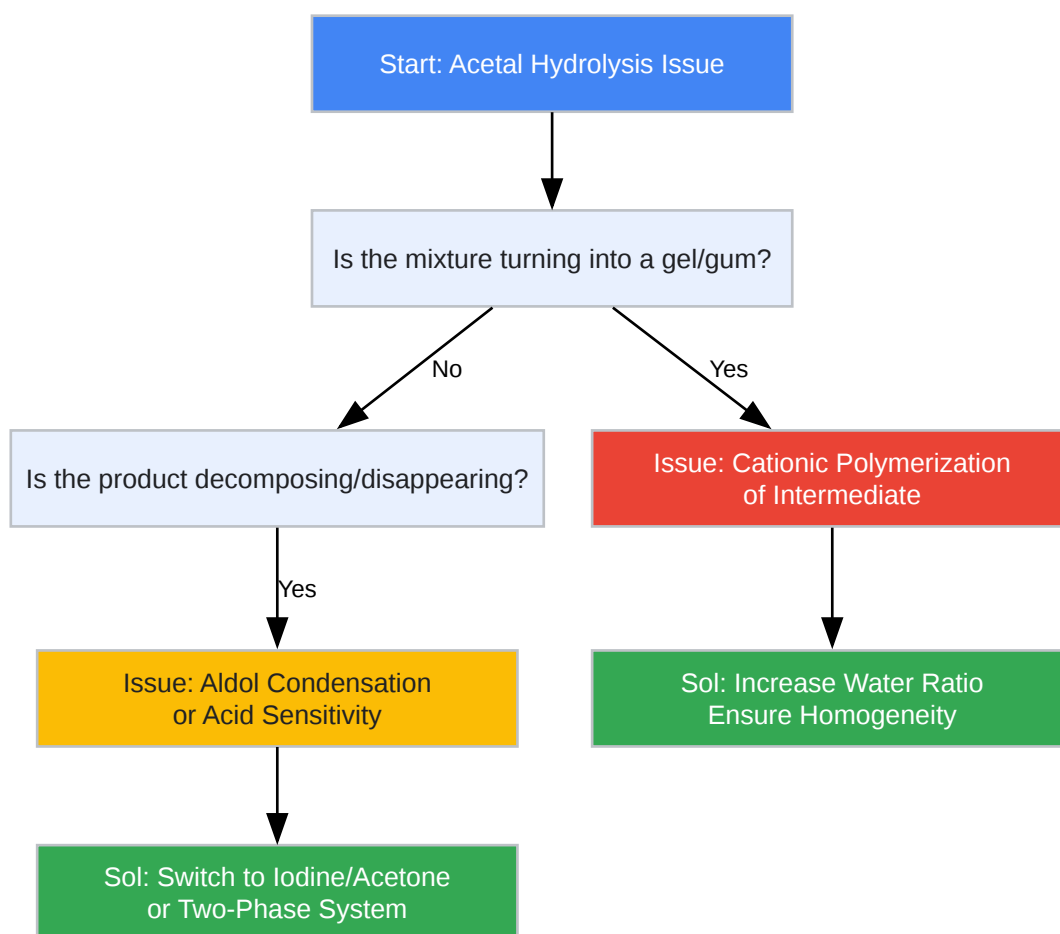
Start: Acetal Hydrolysis Issue

Is the mixture turning into a gel/gum?

No

Yes

Is the product decomposing/disappearing?

Issue: Cationic Polymerization of Intermediate

Yes

Issue: Aldol Condensation or Acid Sensitivity

Sol: Increase Water Ratio Ensure Homogeneity

Sol: Switch to Iodine/Acetone or Two-Phase System